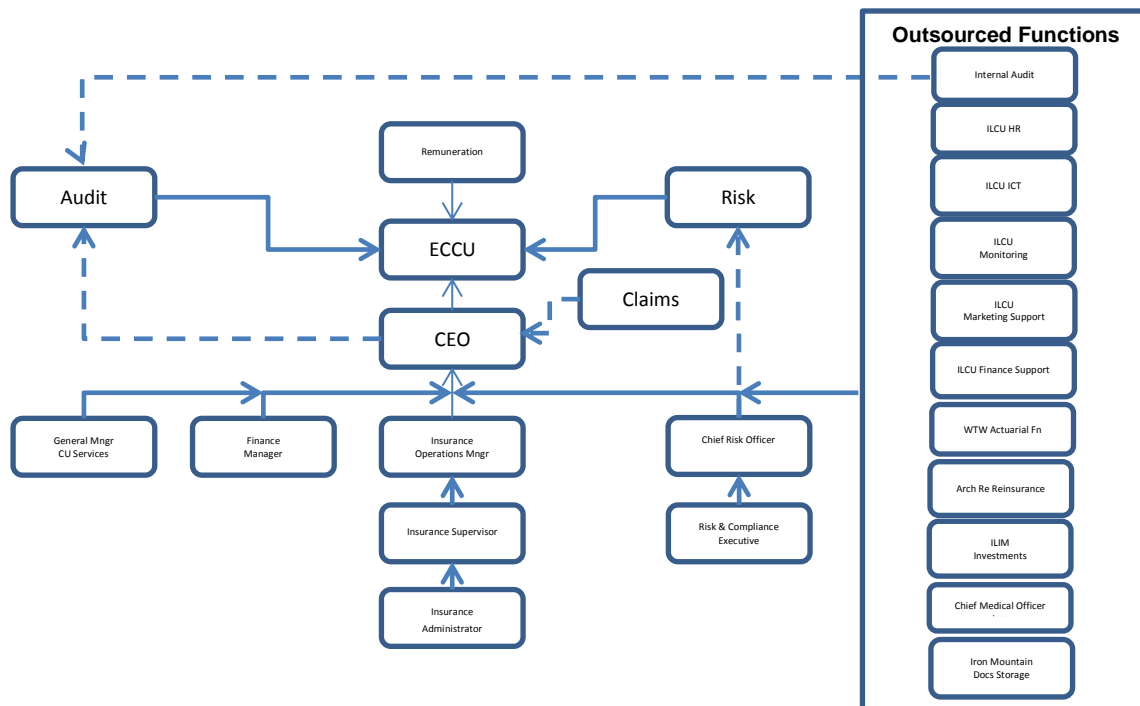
Outsourced Functions

Internal Audit

ILCU HR

ILCU ICT

ILCU Monitoring

ILCU Marketing Support

ILCU Finance Support

WTW Actuarial Fn

Arch Re Reinsurance

ILIM Investments

Chief Medical Officer

Iron Mountain Docs Storage

Remuneration

Audit

ECCU

Risk

Claims

CEO

General Mngr CU Services

Finance Manager

Insurance Operations Mngr

Chief Risk Officer

Insurance Supervisor

Risk & Compliance Executive

Insurance Administrator